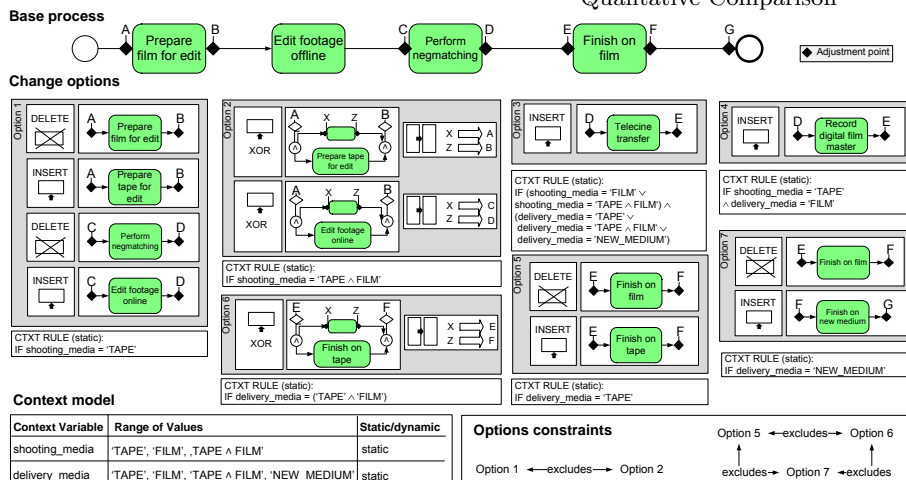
Qualitative Comparison

Base process

A Prepare film for edit B Edit footage offline C Perform negmatching D E Finish on film F G

Adjustment point

Change options

Option 1

DELETE A Prepare film for edit B

INSERT A Prepare tape for edit B

DELETE C Perform negmatching D

INSERT C Edit footage online D

CTXT RULE (static):
IF shooting_media = 'TAPE'

Option 2

XOR A X Z B Prepare tape for edit X A Z B

XOR C X Z D Edit footage online X C Z D

CTXT RULE (static):
IF shooting_media = 'TAPE ∧ FILM'

Option 6

XOR E X Z F Finish on tape X E Z F

CTXT RULE (static):
IF delivery_media = ('TAPE' ∧ 'FILM')

Option 3

INSERT D Telecine transfer E

CTXT RULE (static):
IF (shooting_media = 'FILM' ∨ shooting_media = 'TAPE ∧ FILM') ∧ (delivery_media = 'TAPE' ∨ delivery_media = 'TAPE ∧ FILM' ∨ delivery_media = 'NEW_MEDIUM')

Option 5

DELETE E Finish on film F

INSERT E Finish on tape F

CTXT RULE (static):
IF delivery_media = 'TAPE'

Option 4

INSERT D Record digital film master E

CTXT RULE (static):
IF shooting_media = 'TAPE' ∧ delivery_media = 'FILM'

Option 7

DELETE E Finish on film F

INSERT F Finish on new medium G

CTXT RULE (static):
IF delivery_media = 'NEW_MEDIUM'

Context model

| Context Variable | Range of Values | Static/dynamic |
|---|---|---|
| shooting_media | 'TAPE', 'FILM', ,TAPE ∧ FILM' | static |
| delivery_media | 'TAPE', 'FILM', 'TAPE ∧ FILM', 'NEW_MEDIUM' | static |

Options constraints

Option 1 ←excludes→ Option 2

Option 5 ←excludes→ Option 6
excludes→ Option 7 ←excludes